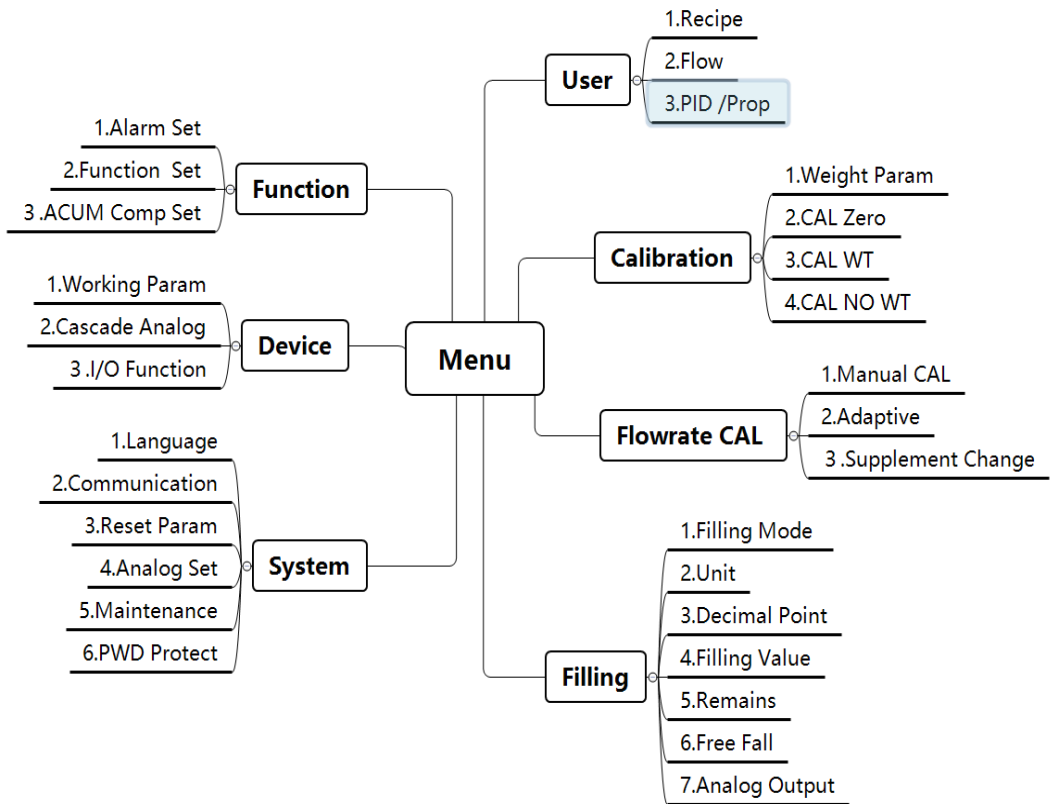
Menu

User
1.Recipe
2.Flow
3.PID /Prop

Function
1.Alarm Set
2.Function Set
3 .ACUM Comp Set

Calibration
1.Weight Param
2.CAL Zero
3.CAL WT
4.CAL NO WT

Device
1.Working Param
2.Cascade Analog
3 .I/O Function

Flowrate CAL
1.Manual CAL
2.Adaptive
3 .Supplement Change

System
1.Language
2.Communication
3.Reset Param
4.Analog Set
5.Maintenance
6.PWD Protect

Filling
1.Filling Mode
2.Unit
3.Decimal Point
4.Filling Value
5.Remains
6.Free Fall
7.Analog Output